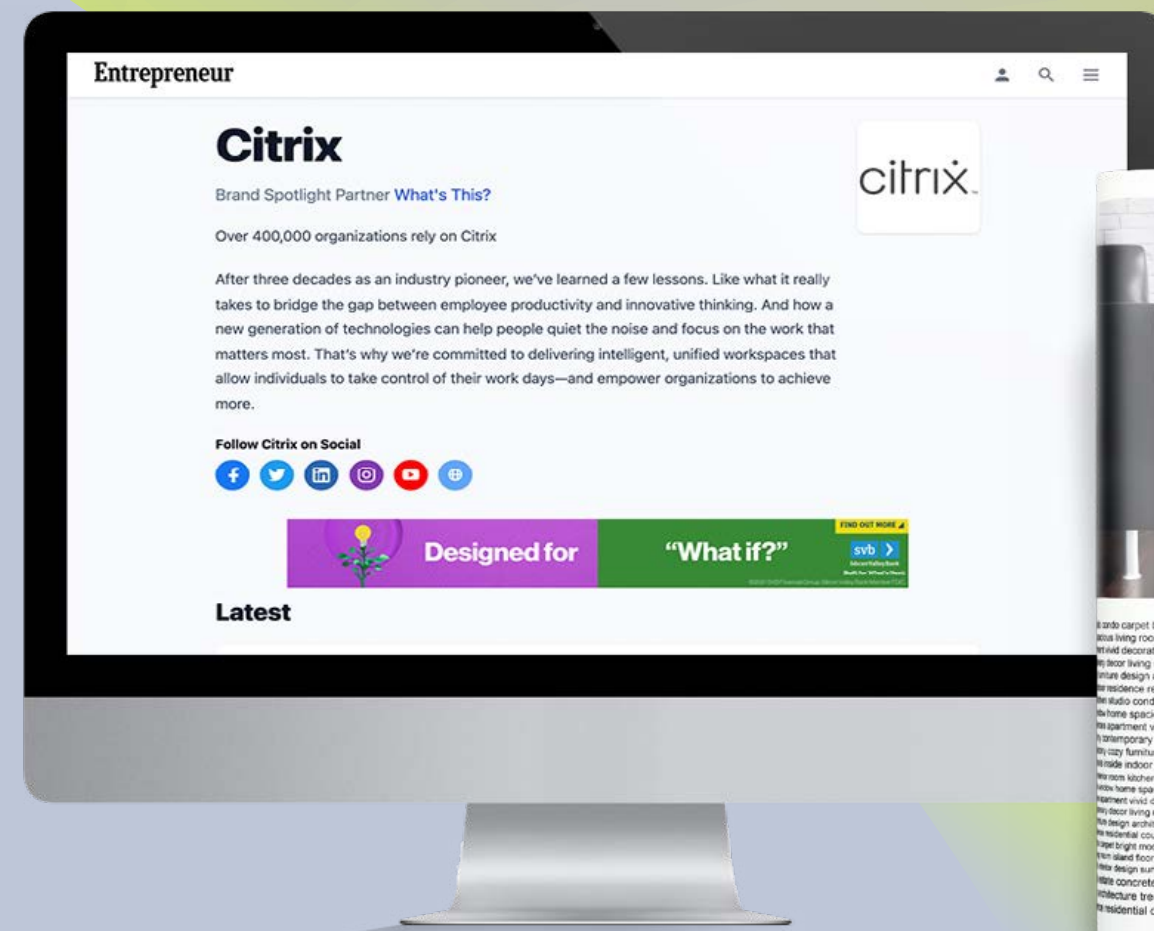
Entrepreneur

Citrix

Brand Spotlight Partner What's This?

Over 400,000 organizations rely on Citrix

After three decades as an industry pioneer, we've learned a few lessons. Like what it really takes to bridge the gap between employee productivity and innovative thinking. And how a new generation of technologies can help people quiet the noise and focus on the work that matters most. That's why we're committed to delivering intelligent, unified workspaces that allow individuals to take control of their work days—and empower organizations to achieve more.

Follow Citrix on Social

citrix.

FIND OUT MORE

Designed for

"What if?"

svb

Latest